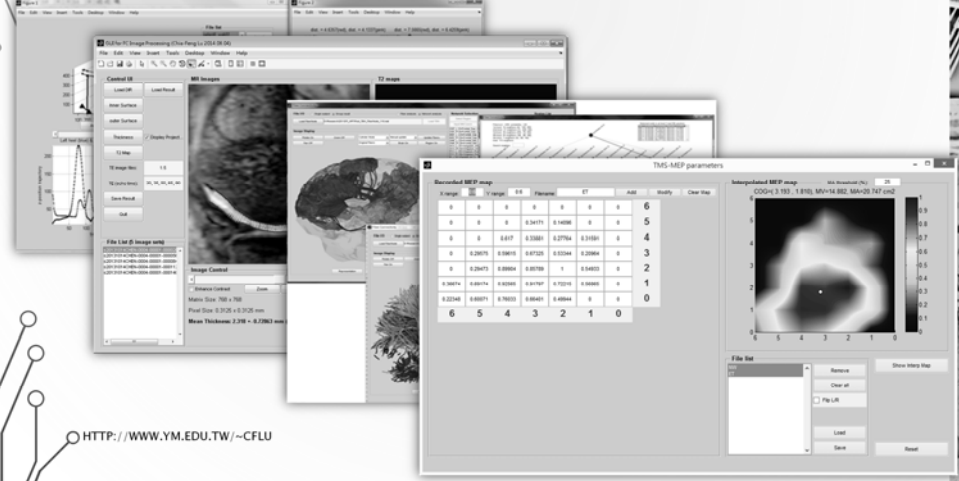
Figure 2

Figure 3

File Edit View Insert Tools Desktop Window Help

File list

FLEXer FC Image Processing (Chia Peng Lu 2014.09.04)

File Edit View Insert Tools Desktop Window Help

Control UI

Load DR

Load Result

Inner Surface

outer Surface

Thickness

Display Project

T2 Map

TE Image tiles

1.5

Save Result

Quit

File List (5 image sets)

MR images

T2 maps

Image Control

Enhance Contrast

Zoom

Matrix Size: 768 x 768

Pixel Size: 0.3125 x 0.3125 mm

Mean Thickness: 2.316 ± 0.72863 mm

TMS-MEP parameters

Recorded MEP map

X range

Y range

0:6

Filename

ET

Add

Modify

Clear Map

| 0 | 0 | 0 | 0 | 0 | 0 | 0 | 6 |
|---|---|---|---|---|---|---|---|
| 0 | 0 | 0 | 0.34171 | 0.14696 | 0 | 0 | 5 |
| 0 | 0 | 0.017 | 0.33681 | 0.27764 | 0.31591 | 0 | 4 |
| 0 | 0.29575 | 0.59615 | 0.67325 | 0.53344 | 0.20964 | 0 | 3 |
| 0 | 0.29473 | 0.89604 | 0.85789 | 1 | 0.54833 | 0 | 2 |
| 0.36874 | 0.83174 | 0.92355 | 0.91797 | 0.72215 | 0.39865 | 0 | 1 |
| 0.22348 | 0.60571 | 0.78033 | 0.88451 | 0.49844 | 0 | 0 | 0 |
| 6 | 5 | 4 | 3 | 2 | 1 | 0 | |

Interpolated MEP map

Min threshold (%)

20

COG=( 3.193 , 1.810), MV=14.882, MA=20.747 cm2

0.9

0.8

0.7

0.6

0.5

0.4

0.3

0.2

0.1

0

6 5 4 3 2 1 0

File list

Remove

Clear all

Flip L/R

Load

Save

Show Interp Map

Reset

HTTP://WWW.YM.EDU.TW/~CFLU